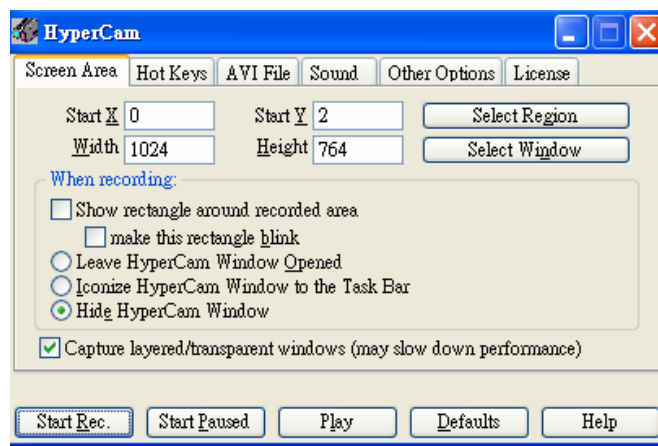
HyperCam

Screen Area | Hot Keys | AVI File | Sound | Other Options | License

Start X 0
Start Y 2
Select Region
Width 1024
Height 764
Select Window

When recording:
Show rectangle around recorded area
make this rectangle blink
Leave HyperCam Window Opened
Iconize HyperCam Window to the Task Bar
Hide HyperCam Window

Capture layered/transparent windows (may slow down performance)

Start Rec. | Start Paused | Play | Defaults | Help